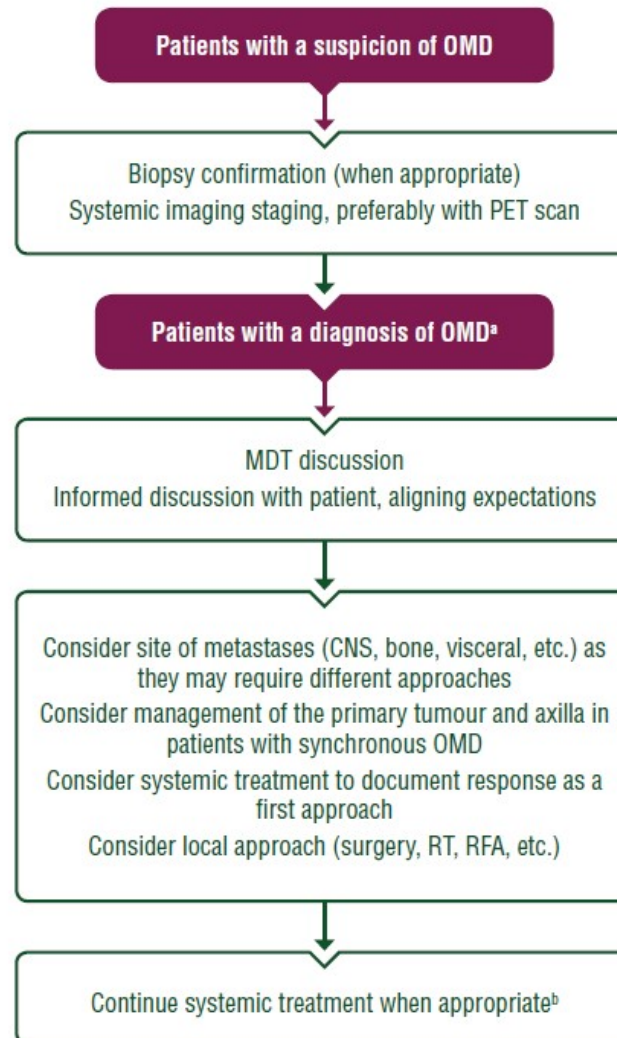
Patients with a suspicion of OMD

Biopsy confirmation (when appropriate)
Systemic imaging staging, preferably with PET scan

Patients with a diagnosis of OMD$^{a}$

MDT discussion
Informed discussion with patient, aligning expectations

Consider site of metastases (CNS, bone, visceral, etc.) as they may require different approaches
Consider management of the primary tumour and axilla in patients with synchronous OMD
Consider systemic treatment to document response as a first approach
Consider local approach (surgery, RT, RFA, etc.)

Continue systemic treatment when appropriate$^{b}$